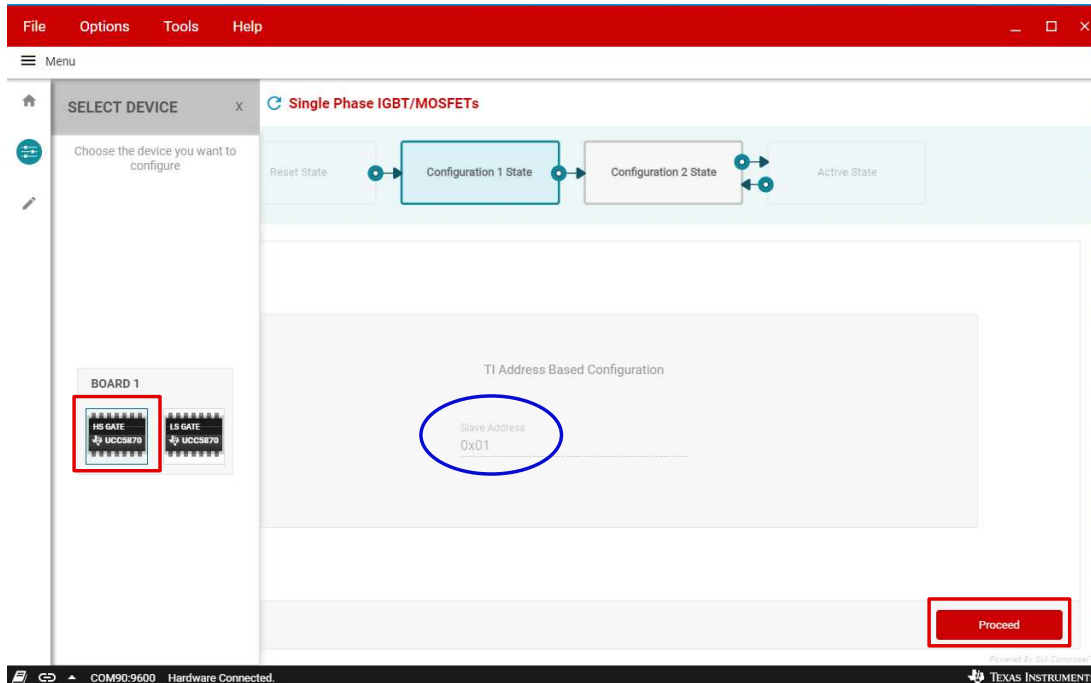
File Options Tools Help

Menu

SELECT DEVICE X

Choose the device you want to configure

Single Phase IGBT/MOSFETs

Reset State

Configuration 1 State

Configuration 2 State

Active State

BOARD 1

HS GATE UCC5870

LS GATE UCC5870

TI Address Based Configuration

Slave Address
0x01

Proceed

Powered By GUI Composer

COM90:9600 Hardware Connected.

TEXAS INSTRUMENTS